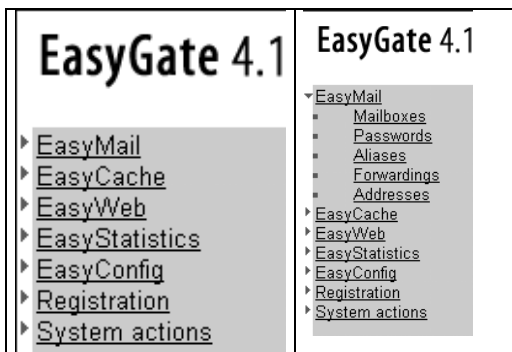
| EasyGate 4.1 | EasyGate 4.1 |
|---|---|
| EasyMail<br>EasyCache<br>EasyWeb<br>EasyStatistics<br>EasyConfig<br>Registration<br>System actions | EasyMail<br>Mailboxes<br>Passwords<br>Aliases<br>Forwardings<br>Addresses<br>EasyCache<br>EasyWeb<br>EasyStatistics<br>EasyConfig<br>Registration<br>System actions |